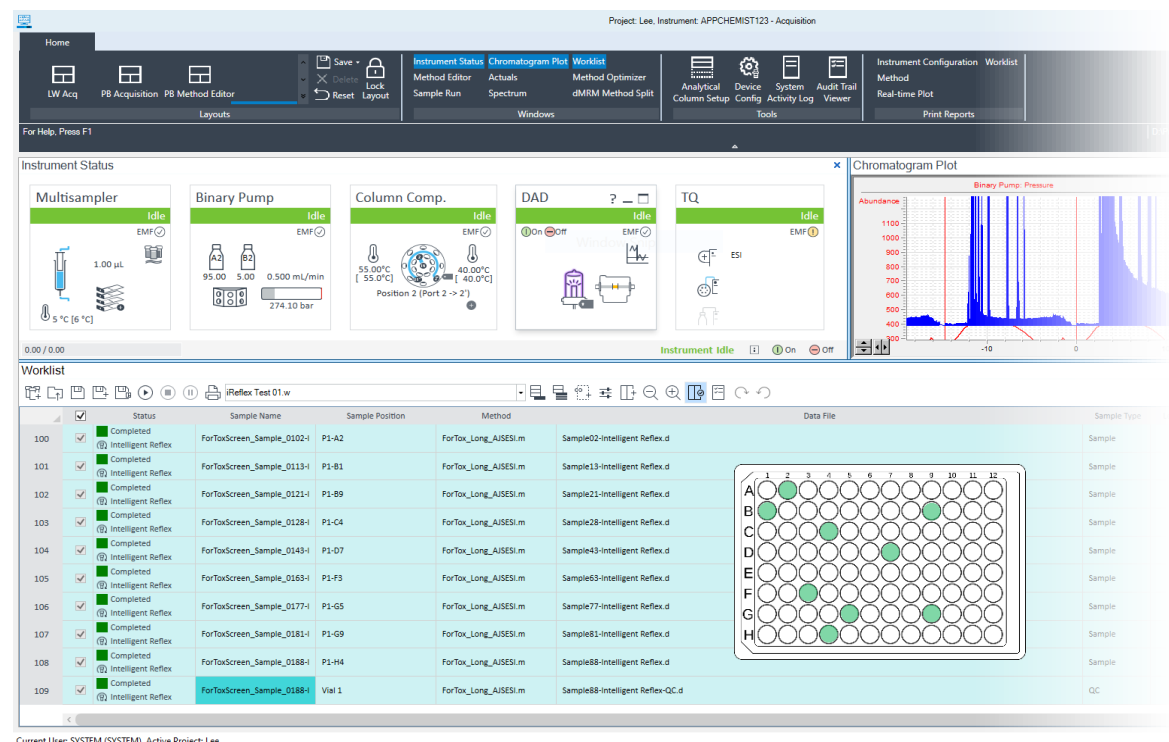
Project: Lee, Instrument: APPCHEMIST123 - Acquisition

Home

LW Acq PB Acquisition PB Method Editor
Save Delete Reset
Lock Layout
Layouts

Instrument Status Chromatogram Plot Worklist
Method Editor Actuals Method Optimizer
Sample Run Spectrum dMRM Method Split
Windows

Analytical Column Setup
Device Config
System Activity Log
Audit Trail Viewer
Tools

Instrument Configuration Worklist
Method
Real-time Plot
Print Reports

For Help, Press F1

Instrument Status

Multisampler
Idle
EMF
1.00 µL
5 °C [6 °C]

Binary Pump
Idle
EMF
A2 B2
95.00 5.00 0.500 mL/min
274.10 bar

Column Comp.
Idle
EMF
55.00°C [ 55.0°C]
40.00°C [ 40.0°C]
Position 2 (Port 2 -> 2')

DAD
Idle
On Off
EMF

TQ
Idle
EMF
ESI

0.00 / 0.00
Instrument Idle On Off

Chromatogram Plot
Binary Pump: Pressure
Abundance
1100
1000
900
800
700
600
500
400
300
-10
0

Worklist
iReflex Test 01.w

| | | Status | Sample Name | Sample Position | Method | Data File | Sample Type |
|---|---|---|---|---|---|---|---|
| 100 | ✓ | Completed Intelligent Reflex | ForToxScreen_Sample_0102-I | P1-A2 | ForTox_Long_AJSESI.m | Sample02-Intelligent Reflex.d | Sample |
| 101 | ✓ | Completed Intelligent Reflex | ForToxScreen_Sample_0113-I | P1-B1 | ForTox_Long_AJSESI.m | Sample13-Intelligent Reflex.d | Sample |
| 102 | ✓ | Completed Intelligent Reflex | ForToxScreen_Sample_0121-I | P1-B9 | ForTox_Long_AJSESI.m | Sample21-Intelligent Reflex.d | Sample |
| 103 | ✓ | Completed Intelligent Reflex | ForToxScreen_Sample_0128-I | P1-C4 | ForTox_Long_AJSESI.m | Sample28-Intelligent Reflex.d | Sample |
| 104 | ✓ | Completed Intelligent Reflex | ForToxScreen_Sample_0143-I | P1-D7 | ForTox_Long_AJSESI.m | Sample43-Intelligent Reflex.d | Sample |
| 105 | ✓ | Completed Intelligent Reflex | ForToxScreen_Sample_0163-I | P1-F3 | ForTox_Long_AJSESI.m | Sample63-Intelligent Reflex.d | Sample |
| 106 | ✓ | Completed Intelligent Reflex | ForToxScreen_Sample_0177-I | P1-G5 | ForTox_Long_AJSESI.m | Sample77-Intelligent Reflex.d | Sample |
| 107 | ✓ | Completed Intelligent Reflex | ForToxScreen_Sample_0181-I | P1-G9 | ForTox_Long_AJSESI.m | Sample81-Intelligent Reflex.d | Sample |
| 108 | ✓ | Completed Intelligent Reflex | ForToxScreen_Sample_0188-I | P1-H4 | ForTox_Long_AJSESI.m | Sample88-Intelligent Reflex.d | Sample |
| 109 | ✓ | Completed Intelligent Reflex | ForToxScreen_Sample_0188-I | Vial 1 | ForTox_Long_AJSESI.m | Sample88-Intelligent Reflex-QC.d | QC |

1 2 3 4 5 6 7 8 9 10 11 12
A B C D E F G H

Current User: SYSTEM (SYSTEM), Active Project: Lee